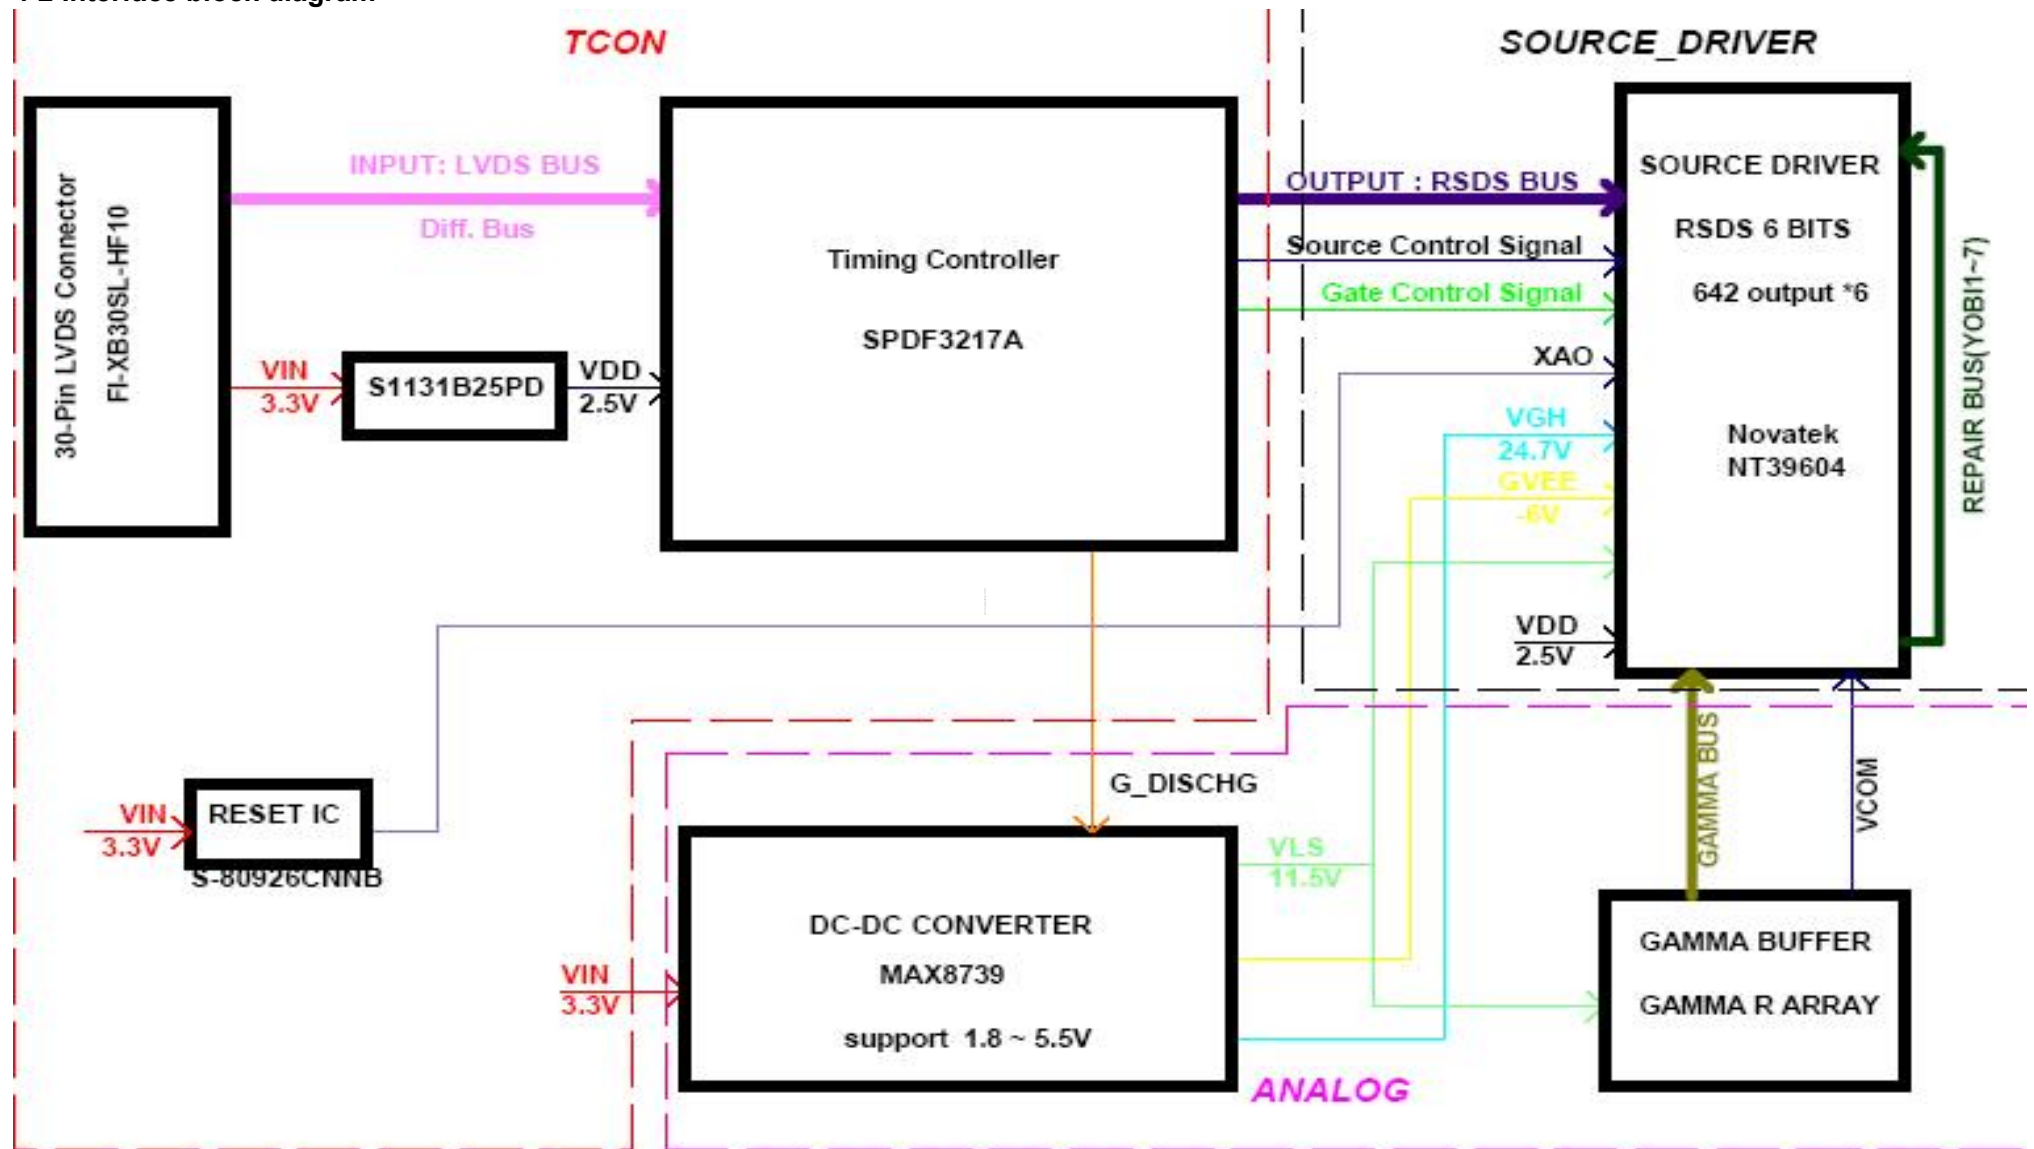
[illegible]

TCON

SOURCE_DRIVER

30-Pin LVDS Connector
FI-XB30SL-HF10

INPUT: LVDS BUS
Diff. Bus

Timing Controller
SPDF3217A

VIN
3.3V

S1131B25PD

VDD
2.5V

OUTPUT : RSDS BUS
Source Control Signal
Gate Control Signal
XAO
VGH
24.7V
GVEE
-6V
VDD
2.5V

SOURCE DRIVER
RSDS 6 BITS
642 output *6
Novatek
NT39604

REPAIR BUS(YOBI1~7)

VIN
3.3V
RESET IC
S-80926CNNB

G_DISCHG

VLS
11.5V

DC-DC CONVERTER
MAX8739
support 1.8 ~ 5.5V

VIN
3.3V

GAMMA BUS
VCOM

GAMMA BUFFER
GAMMA R ARRAY

ANALOG